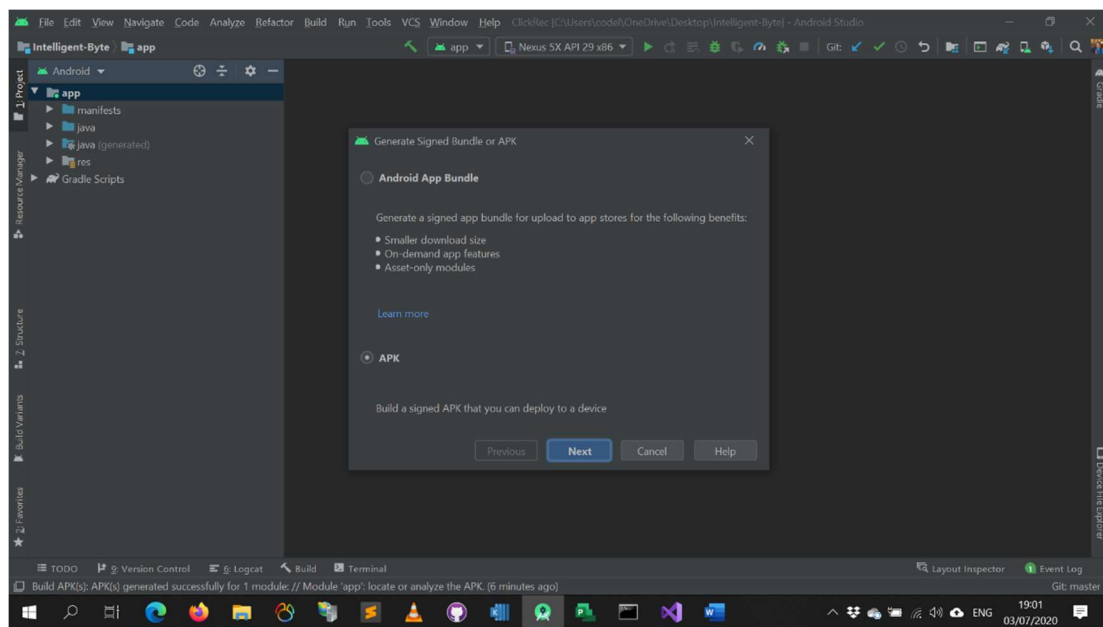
File Edit View Navigate Code Analyze Refactor Build Run Tools VCS Window Help ClickRec [C:\Users\codel\OneDrive\Desktop\Intelligent-Byte] - Android Studio

Intelligent-Byte app

app Nexus 5X API 29 x86 Git:

1: Project

Android

app
manifests
java
java (generated)
res
Gradle Scripts

Resource Manager

7: Structure

Build Variants

2: Favorites

Gradle

Device File Explorer

Generate Signed Bundle or APK

Android App Bundle

Generate a signed app bundle for upload to app stores for the following benefits:

Smaller download size
On-demand app features
Asset-only modules

Learn more

APK

Build a signed APK that you can deploy to a device

Previous Next Cancel Help

TODO 9: Version Control 6: Logcat Build Terminal Layout Inspector 1 Event Log

Build APK(s): APK(s) generated successfully for 1 module: // Module 'app': locate or analyze the APK. (6 minutes ago) Git: master

ENG 19:01 03/07/2020